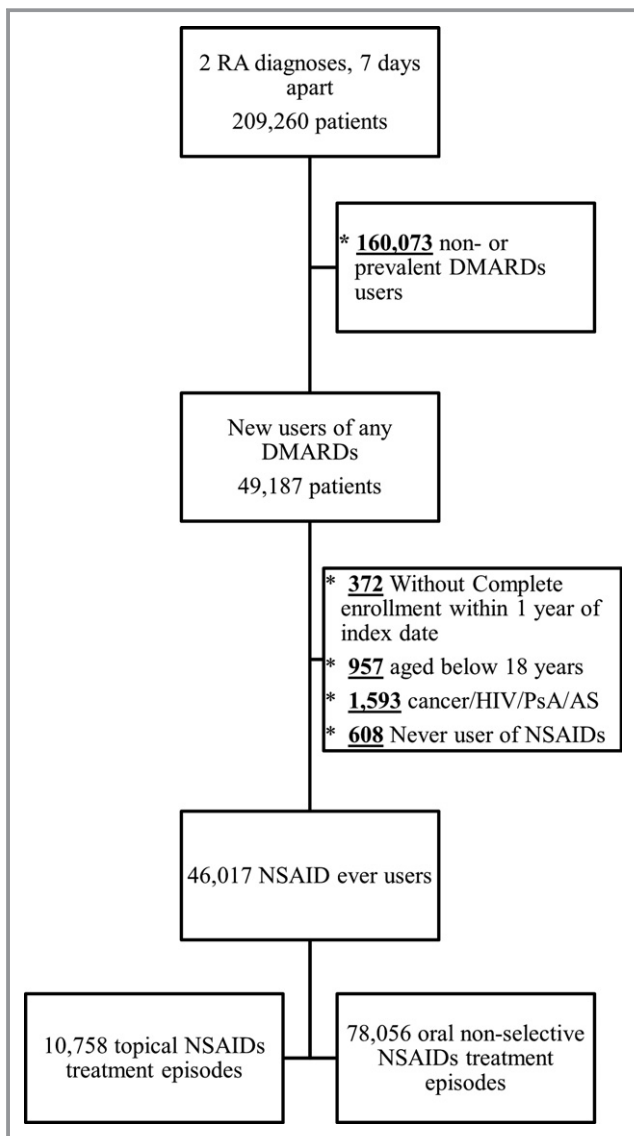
2 RA diagnoses, 7 days apart
209,260 patients

* **160,073** non- or prevalent DMARDs users

New users of any DMARDs
49,187 patients

* **372** Without Complete enrollment within 1 year of index date
* **957** aged below 18 years
* **1,593** cancer/HIV/PsA/AS
* **608** Never user of NSAIDs

46,017 NSAID ever users

10,758 topical NSAIDs treatment episodes

78,056 oral non-selective NSAIDs treatment episodes